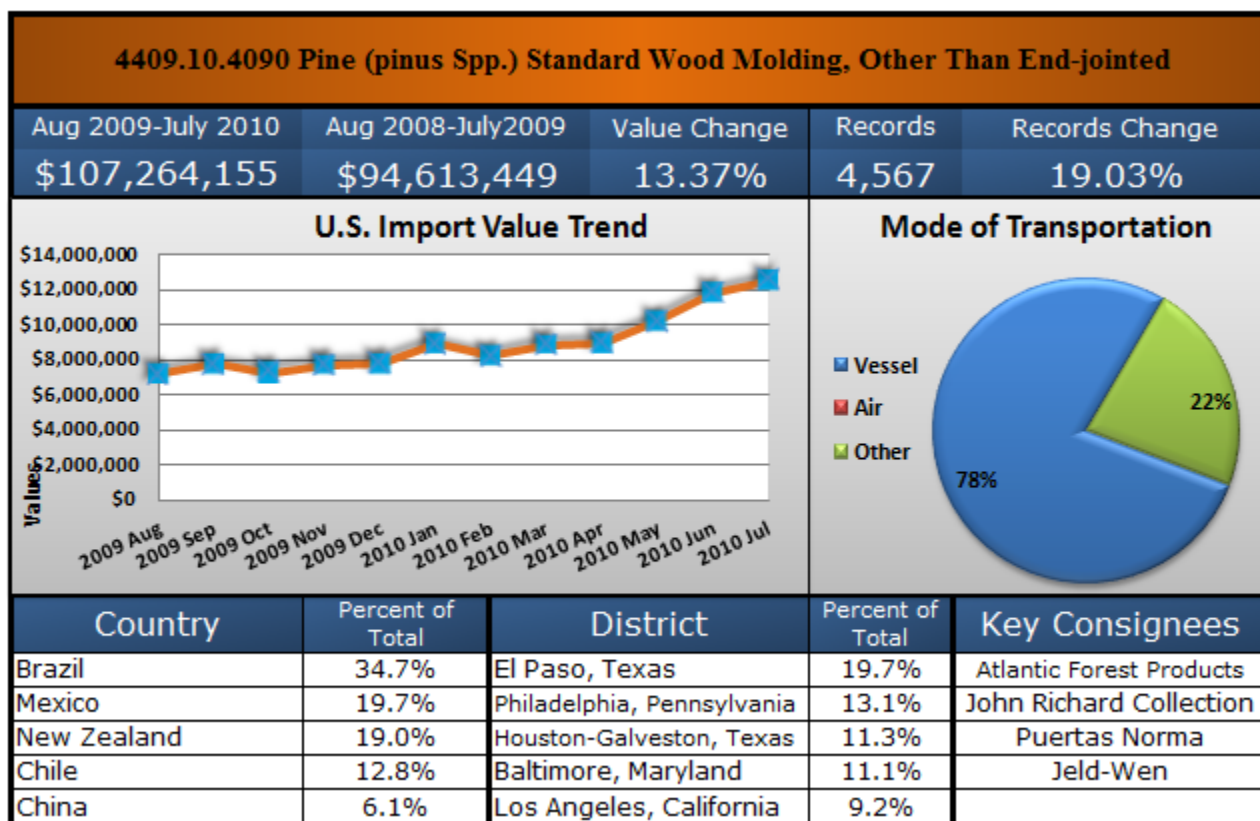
4409.10.4090 Pine (pinus Spp.) Standard Wood Molding, Other Than End-jointed

| Aug 2009-July 2010 | Aug 2008-July2009 | Value Change | Records | Records Change |
|---|---|---|---|---|
| $107,264,155 | $94,613,449 | 13.37% | 4,567 | 19.03% |

U.S. Import Value Trend

$14,000,000
$12,000,000
$10,000,000
$8,000,000
$6,000,000
$4,000,000
$2,000,000
$0

Values

2009 Aug 2009 Sep 2009 Oct 2009 Nov 2009 Dec 2010 Jan 2010 Feb 2010 Mar 2010 Apr 2010 May 2010 Jun 2010 Jul

Mode of Transportation

Vessel
Air
Other

22%
78%

| Country | Percent of Total | District | Percent of Total | Key Consignees |
|---|---|---|---|---|
| Brazil | 34.7% | El Paso, Texas | 19.7% | Atlantic Forest Products |
| Mexico | 19.7% | Philadelphia, Pennsylvania | 13.1% | John Richard Collection |
| New Zealand | 19.0% | Houston-Galveston, Texas | 11.3% | Puertas Norma |
| Chile | 12.8% | Baltimore, Maryland | 11.1% | Jeld-Wen |
| China | 6.1% | Los Angeles, California | 9.2% | |